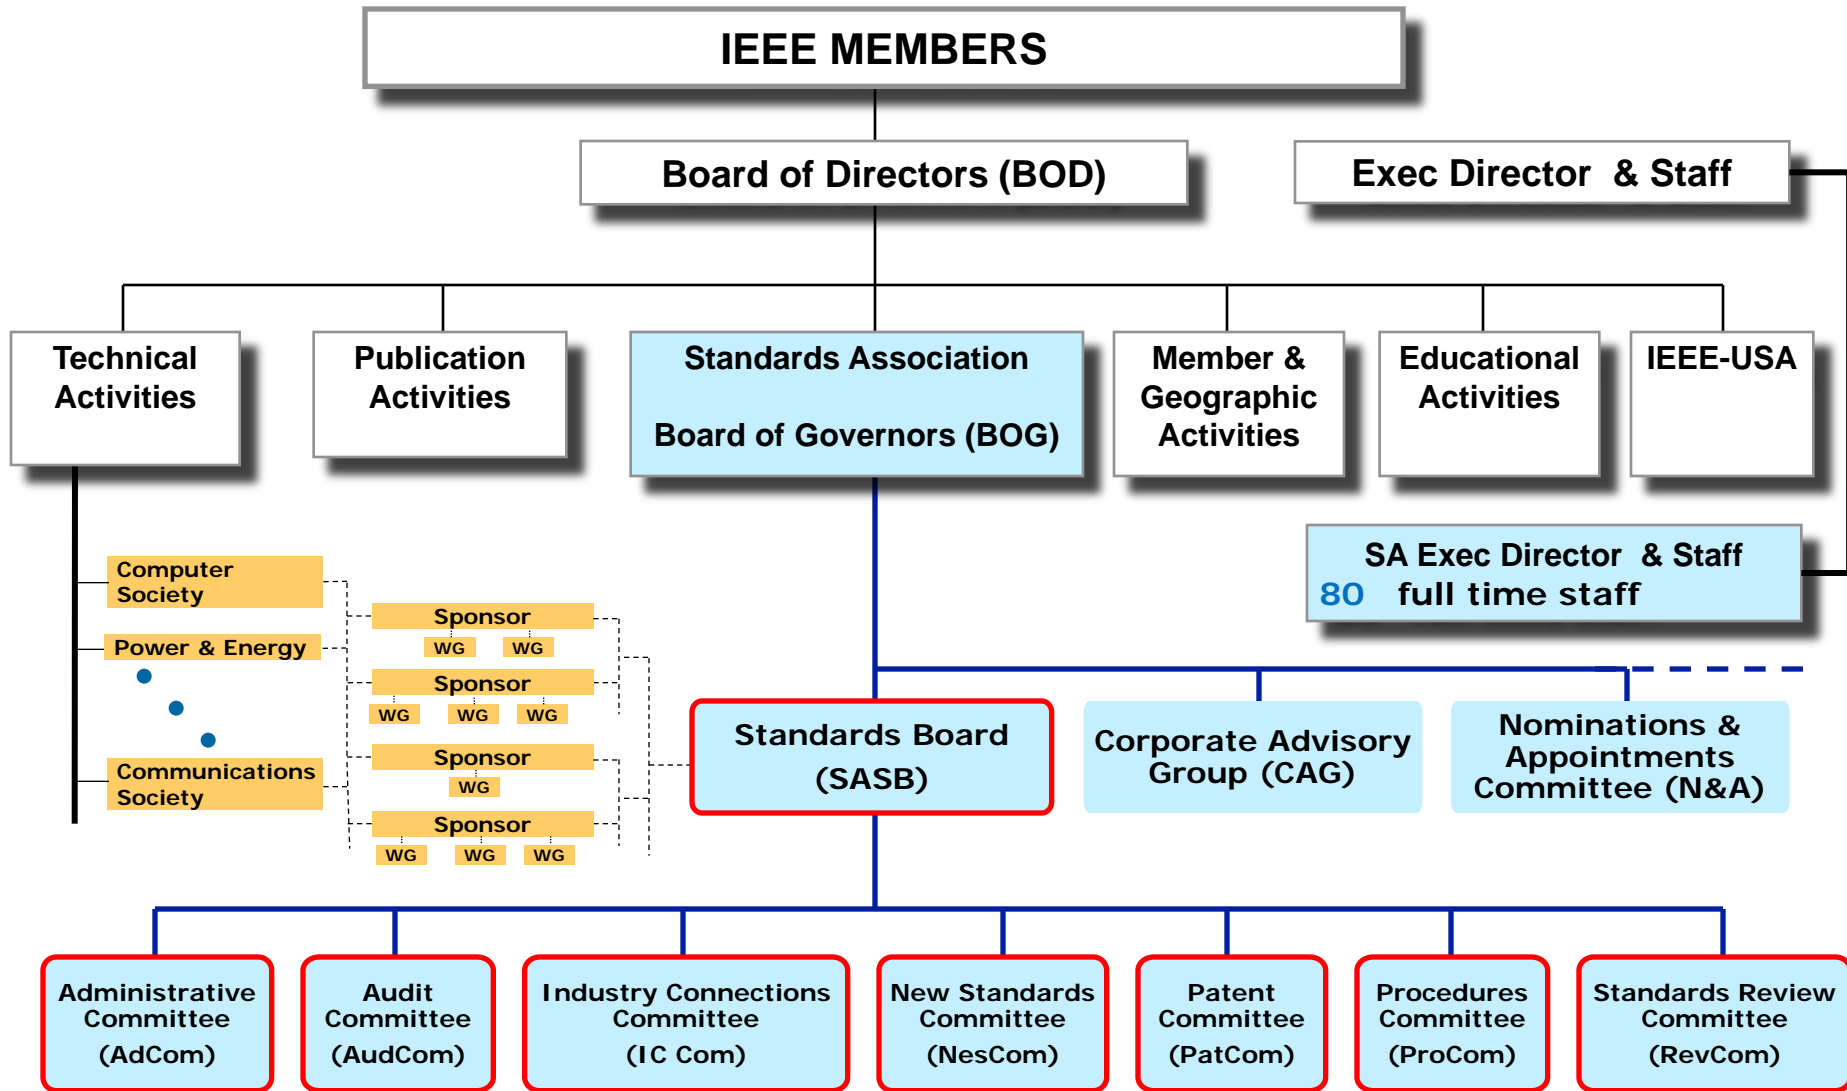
IEEE MEMBERS

Board of Directors (BOD)

Exec Director & Staff

Technical Activities

Publication Activities

Standards Association

Board of Governors (BOG)

Member & Geographic Activities

Educational Activities

IEEE-USA

SA Exec Director & Staff
80 full time staff

Computer Society

Power & Energy

Communications Society

Sponsor
WG WG

Sponsor
WG WG WG

Sponsor
WG

Sponsor
WG WG WG

Standards Board (SASB)

Corporate Advisory Group (CAG)

Nominations & Appointments Committee (N&A)

Administrative Committee (AdCom)

Audit Committee (AudCom)

Industry Connections Committee (IC Com)

New Standards Committee (NesCom)

Patent Committee (PatCom)

Procedures Committee (ProCom)

Standards Review Committee (RevCom)